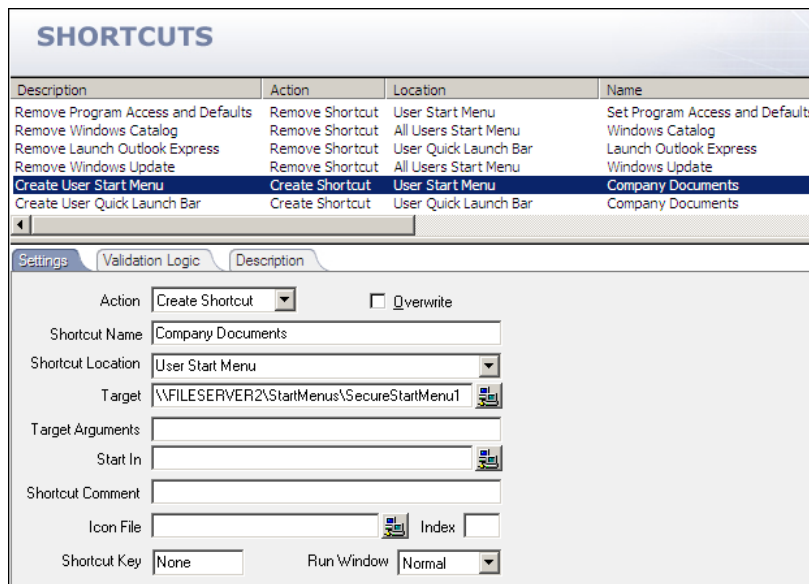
SHORTCUTS

| Description | Action | Location | Name |
|---|---|---|---|
| Remove Program Access and Defaults | Remove Shortcut | User Start Menu | Set Program Access and Defaults |
| Remove Windows Catalog | Remove Shortcut | All Users Start Menu | Windows Catalog |
| Remove Launch Outlook Express | Remove Shortcut | User Quick Launch Bar | Launch Outlook Express |
| Remove Windows Update | Remove Shortcut | All Users Start Menu | Windows Update |
| Create User Start Menu | Create Shortcut | User Start Menu | Company Documents |
| Create User Quick Launch Bar | Create Shortcut | User Quick Launch Bar | Company Documents |

Settings Validation Logic Description

Action Create Shortcut
Overwrite
Shortcut Name Company Documents
Shortcut Location User Start Menu
Target \\FILESERVER2\StartMenus\SecureStartMenu1
Target Arguments
Start In
Shortcut Comment
Icon File
Index
Shortcut Key None
Run Window Normal